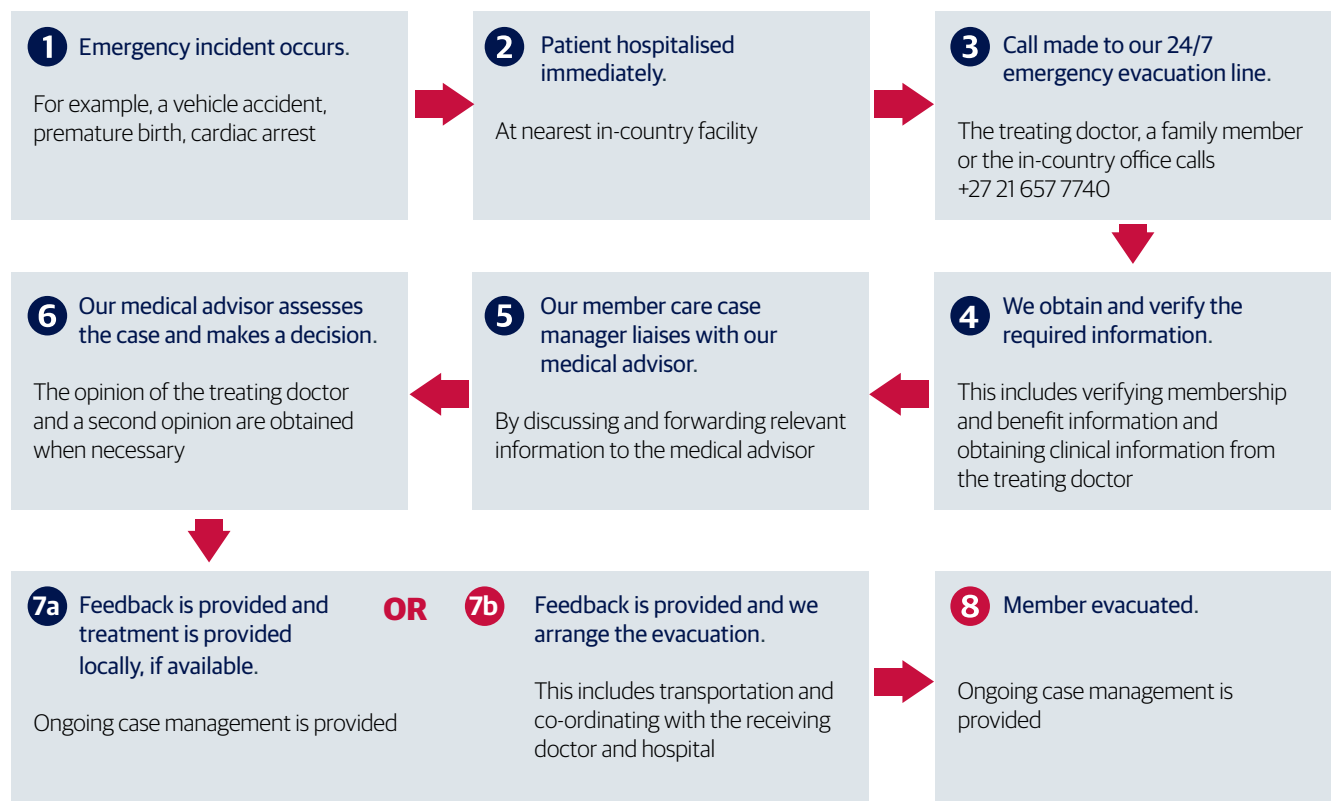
1 Emergency incident occurs.

For example, a vehicle accident, premature birth, cardiac arrest

2 Patient hospitalised immediately.

At nearest in-country facility

3 Call made to our 24/7 emergency evacuation line.

The treating doctor, a family member or the in-country office calls +27 21 657 7740

6 Our medical advisor assesses the case and makes a decision.

The opinion of the treating doctor and a second opinion are obtained when necessary

5 Our member care case manager liaises with our medical advisor.

By discussing and forwarding relevant information to the medical advisor

4 We obtain and verify the required information.

This includes verifying membership and benefit information and obtaining clinical information from the treating doctor

7a Feedback is provided and treatment is provided locally, if available.

Ongoing case management is provided

OR

7b Feedback is provided and we arrange the evacuation.

This includes transportation and co-ordinating with the receiving doctor and hospital

8 Member evacuated.

Ongoing case management is provided